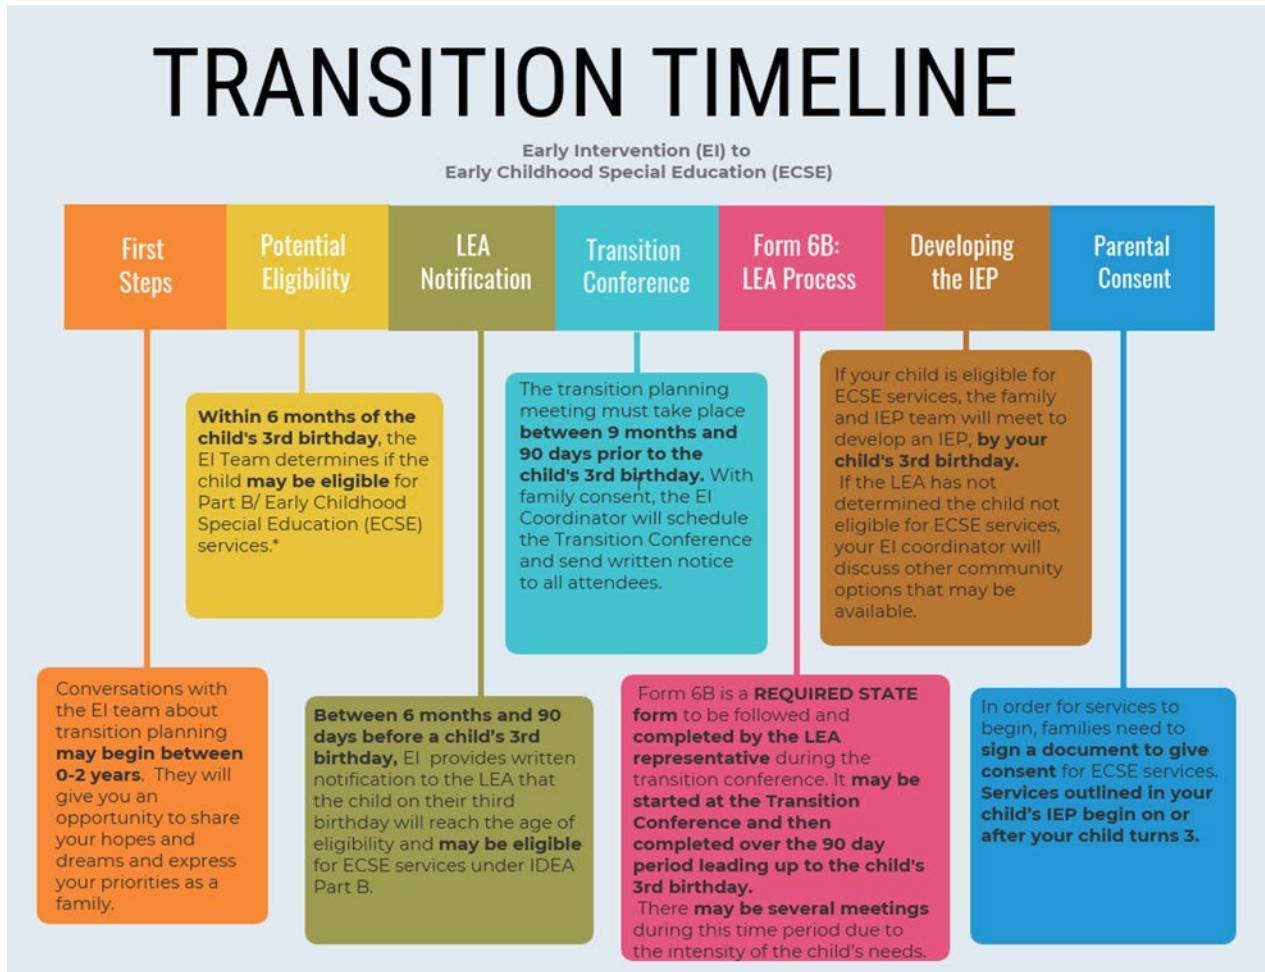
TRANSITION TIMELINE

Early Intervention (EI) to
Early Childhood Special Education (ECSE)

First Steps

Potential Eligibility

LEA Notification

Transition Conference

Form 6B: LEA Process

Developing the IEP

Parental Consent

Conversations with the EI team about transition planning may begin between 0-2 years. They will give you an opportunity to share your hopes and dreams and express your priorities as a family.

Within 6 months of the child's 3rd birthday, the EI Team determines if the child may be eligible for Part B/ Early Childhood Special Education (ECSE) services.*

Between 6 months and 90 days before a child's 3rd birthday, EI provides written notification to the LEA that the child on their third birthday will reach the age of eligibility and may be eligible for ECSE services under IDEA Part B.

The transition planning meeting must take place between 9 months and 90 days prior to the child's 3rd birthday. With family consent, the EI Coordinator will schedule the Transition Conference and send written notice to all attendees.

Form 6B is a REQUIRED STATE form to be followed and completed by the LEA representative during the transition conference. It may be started at the Transition Conference and then completed over the 90 day period leading up to the child's 3rd birthday.
There may be several meetings during this time period due to the intensity of the child's needs.

If your child is eligible for ECSE services, the family and IEP team will meet to develop an IEP, by your child's 3rd birthday.
If the LEA has not determined the child not eligible for ECSE services, your EI coordinator will discuss other community options that may be available.

In order for services to begin, families need to sign a document to give consent for ECSE services. Services outlined in your child's IEP begin on or after your child turns 3.